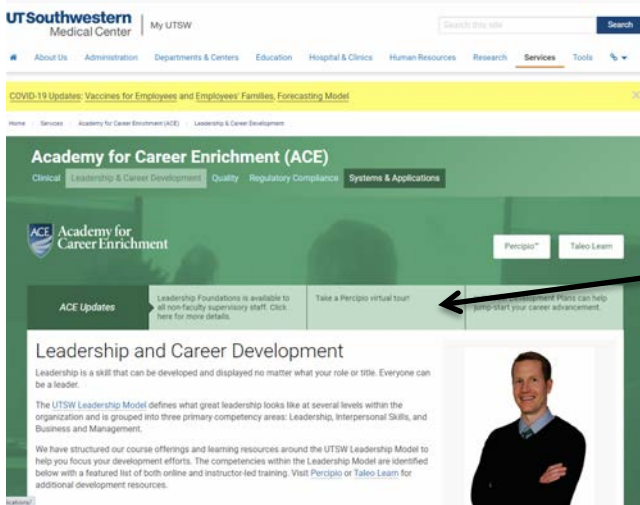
UTSouthwestern Medical Center | My UTSW

Search this site
Search

About Us Administration Departments & Centers Education Hospital & Clinics Human Resources Research Services Tools

COVID-19 Updates: Vaccines for Employees and Employees' Families, Forecasting Model

Home › Services › Academy for Career Enrichment (ACE) › Leadership & Career Development

Academy for Career Enrichment (ACE)

Clinical Leadership & Career Development Quality Regulatory Compliance Systems & Applications

ACE Academy for Career Enrichment

Percipio™ Taleo Learn

ACE Updates

Leadership Foundations is available to all non-faculty supervisory staff. Click here for more details.

Take a Percipio virtual tour!

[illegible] Development Plans can help jump-start your career advancement.

Leadership and Career Development

Leadership is a skill that can be developed and displayed no matter what your role or title. Everyone can be a leader.

The UTSW Leadership Model defines what great leadership looks like at several levels within the organization and is grouped into three primary competency areas: Leadership, Interpersonal Skills, and Business and Management.

We have structured our course offerings and learning resources around the UTSW Leadership Model to help you focus your development efforts. The competencies within the Leadership Model are identified below with a featured list of both online and instructor-led training. Visit Percipio or Taleo Learn for additional development resources.